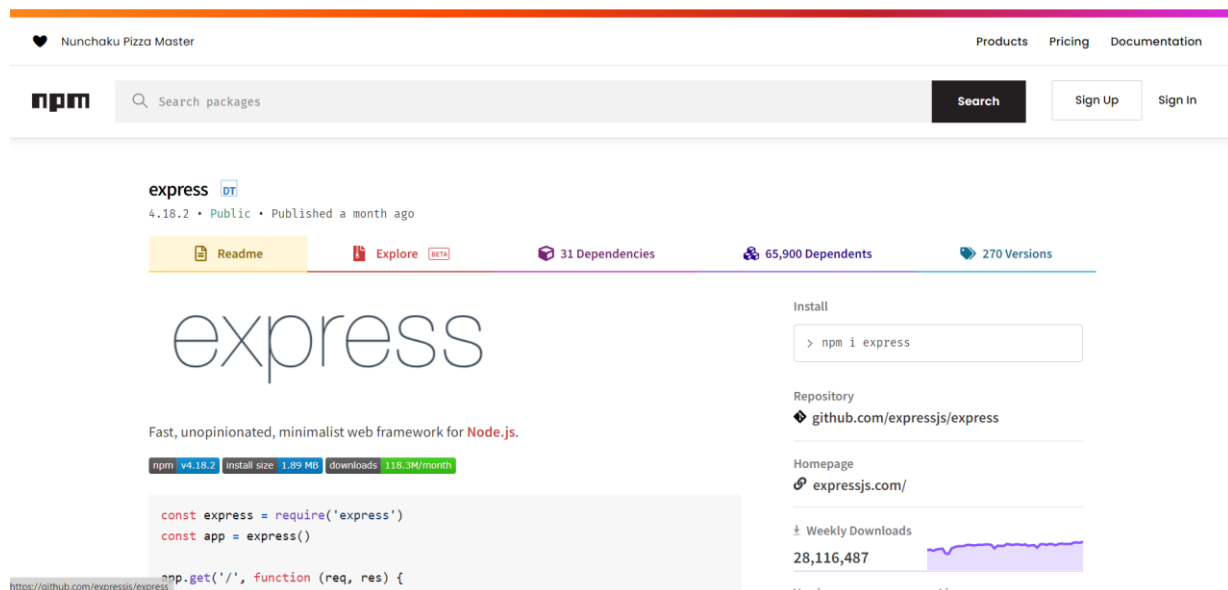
Nunchaku Pizza Master

Products Pricing Documentation

npm

Search packages

Search

Sign Up

Sign In

express DT

4.18.2 • Public • Published a month ago

Readme

Explore BETA

31 Dependencies

65,900 Dependents

270 Versions

express

Fast, unopinionated, minimalist web framework for Node.js.

npm v4.18.2 install size 1.89 MB downloads 118.3M/month

const express = require('express')
const app = express()

app.get('/', function (req, res) {

https://github.com/expressjs/express

Install

> npm i express

Repository

github.com/expressjs/express

Homepage

expressjs.com/

Weekly Downloads

28,116,487